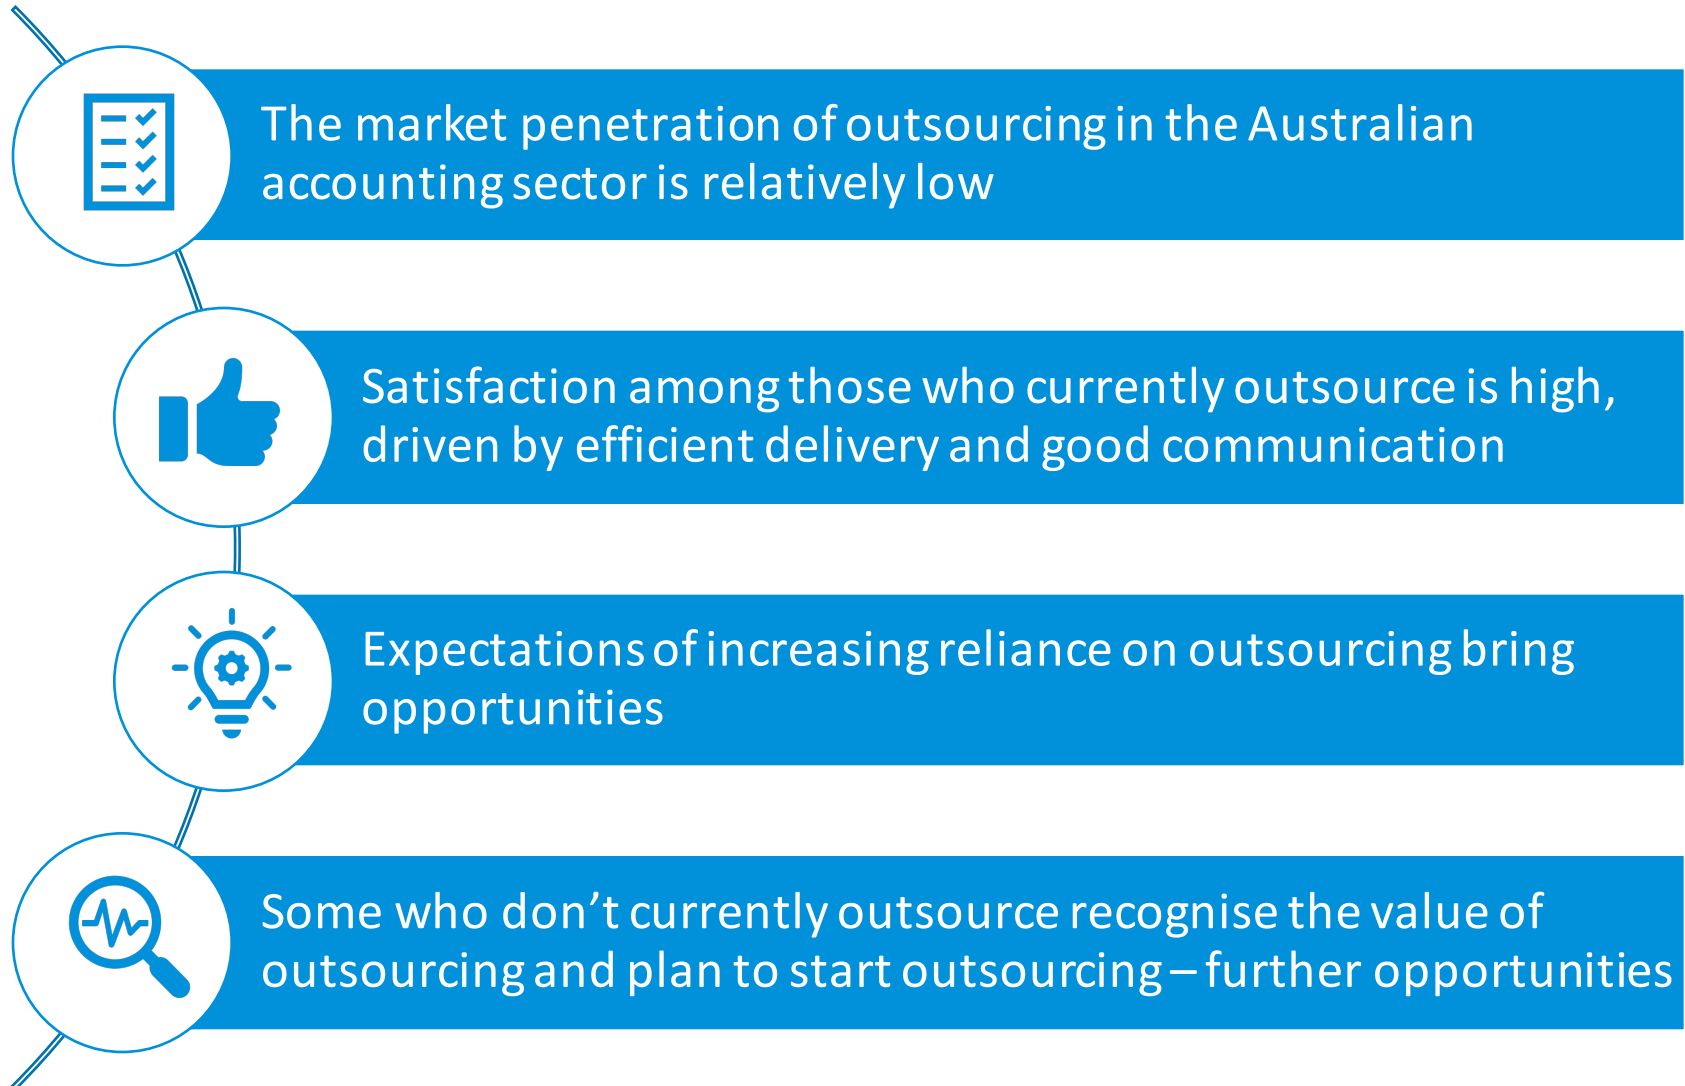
The market penetration of outsourcing in the Australian accounting sector is relatively low

Satisfaction among those who currently outsource is high, driven by efficient delivery and good communication

Expectations of increasing reliance on outsourcing bring opportunities

Some who don’t currently outsource recognise the value of outsourcing and plan to start outsourcing – further opportunities